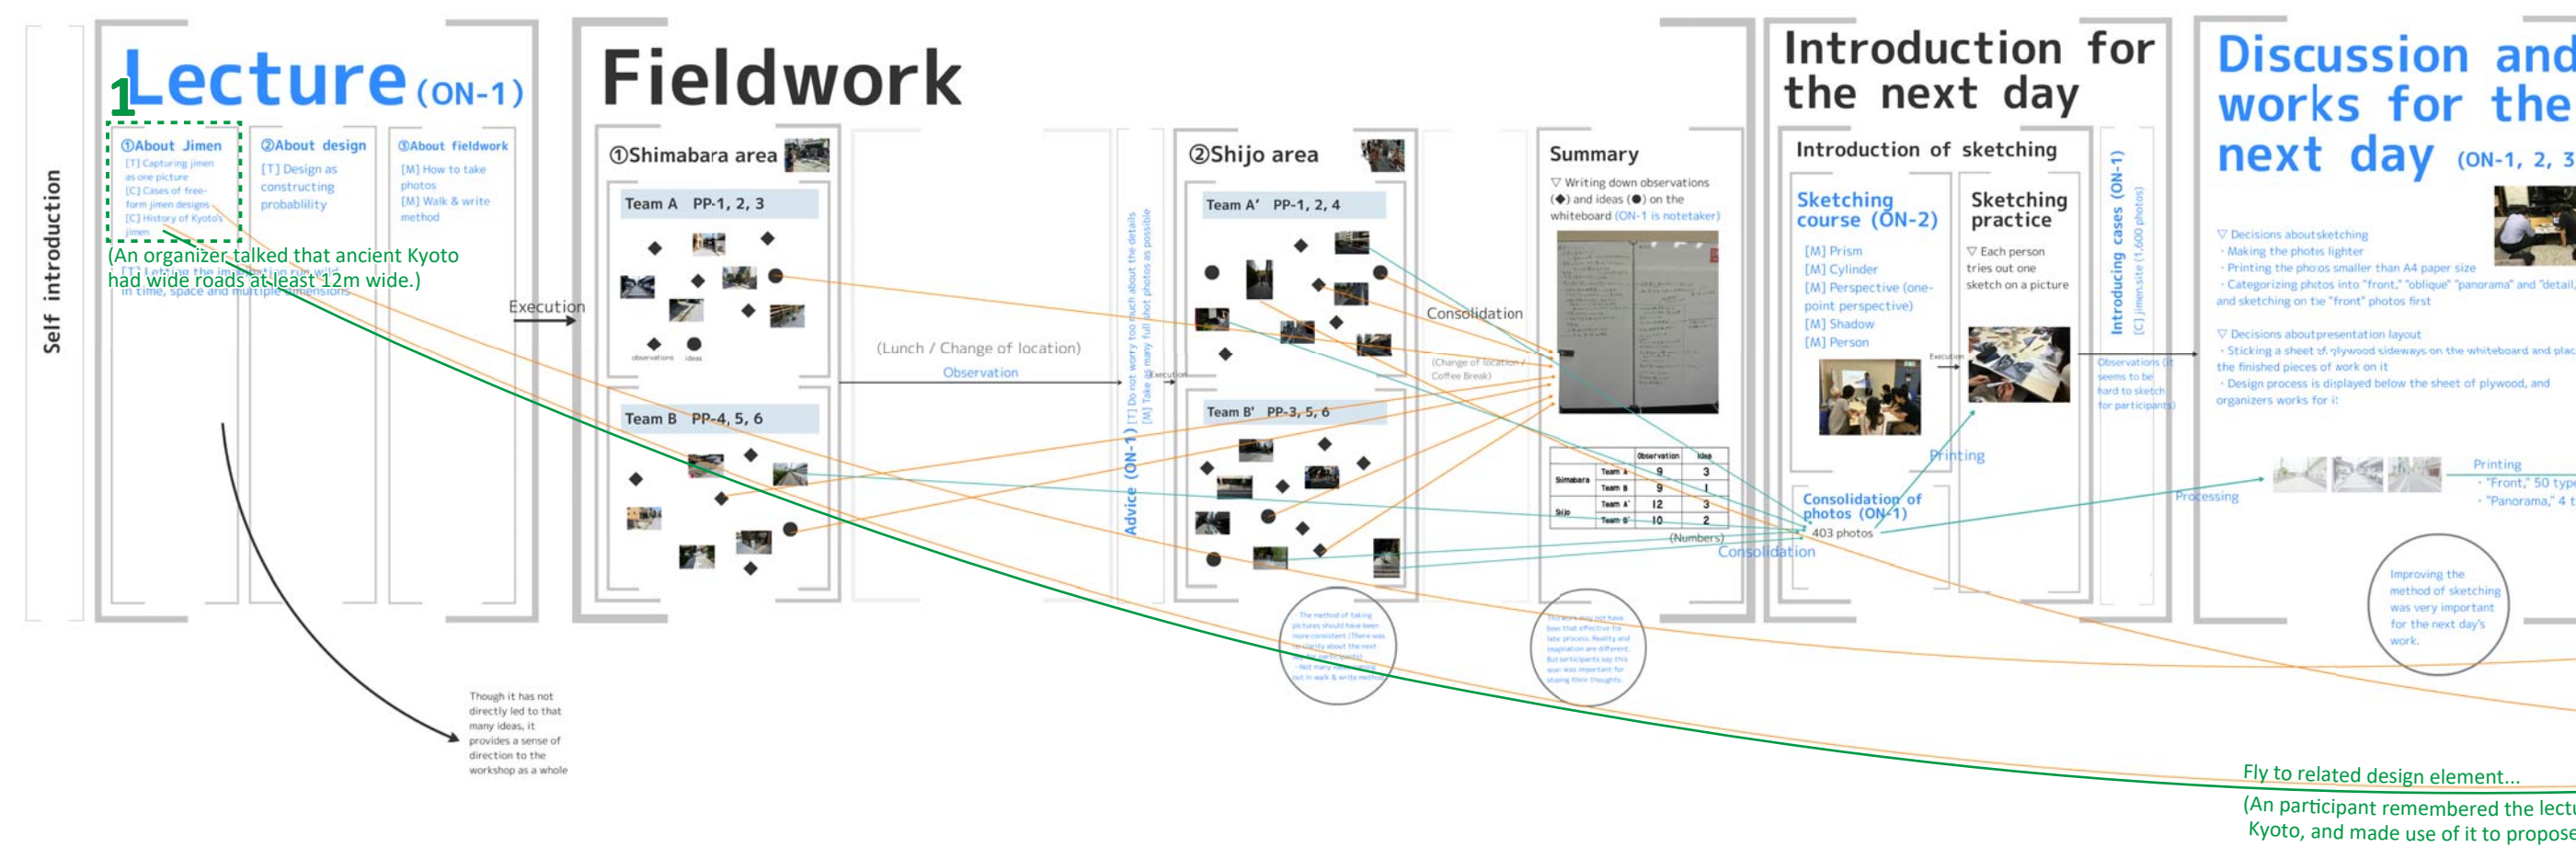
Self introduction

1 Lecture (ON-1)

①About Jimen
[T] Capturing jimen as one picture
[C] Cases of free-form jimen designs
[C] History of Kyoto's jimen
[T] Letting the imagination run wild in time, space and multiple dimensions

②About design
[T] Design as constructing probability

③About fieldwork
[M] How to take photos
[M] Walk & write method

(An organizer talked that ancient Kyoto had wide roads at least 12m wide.)

Execution

Fieldwork

①Shimabara area
Team A PP-1, 2, 3
observations ideas
Team B PP-4, 5, 6

(Lunch / Change of location)
Observation

Advice (ON-1) [T] Do not worry too much about the details [M] Take as many full shot photos as possible

Execution

②Shijo area
Team A' PP-1, 2, 4
Team B' PP-3, 5, 6

Consolidation
(Change of location / Coffee Break)

Summary
▽ Writing down observations (◆) and ideas (●) on the whiteboard (ON-1 is notetaker)

| | | Observation | Idea |
|---|---|---|---|
| Shimabara | Team A | 9 | 3 |
| | Team B | 9 | 1 |
| Shijo | Team A' | 12 | 3 |
| | Team B' | 10 | 2 |

(Numbers)
Consolidation

Introduction for the next day
Introduction of sketching
Sketching course (ON-2)
[M] Prism
[M] Cylinder
[M] Perspective (one-point perspective)
[M] Shadow
[M] Person

Execution

Sketching practice
▽ Each person tries out one sketch on a picture

Printing
Consolidation of photos (ON-1)
403 photos

Introducing cases (ON-1)
[C] jimen.site (1,600 photos)
Observations (it seems to be hard to sketch for participants)

Discussion and works for the next day (ON-1, 2, 3
▽ Decisions aboutsketching
・Making the photos lighter
・Printing the photos smaller than A4 paper size
・Categorizing photos into "front," "oblique" "panorama" and "detail
and sketching on the "front" photos first
▽ Decisions aboutpresentation layout
・Sticking a sheet of plywood sideways on the whiteboard and plac
the finished pieces of work on it
・Design process is displayed below the sheet of plywood, and
organizers works for it

Processing
Printing
・"Front," 50 type
・"Panorama," 4 t

The method of taking pictures should have been more consistent (There was no clarity about the next day's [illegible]) Not many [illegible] out in walk & write method

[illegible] did not have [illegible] effective for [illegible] process. Reality and imagination are different. But participants say this was was important for sharing their thoughts

Improving the method of sketching was very important for the next day's work.

Though it has not directly led to that many ideas, it provides a sense of direction to the workshop as a whole

Fly to related design element...
(An participant remembered the lectu
Kyoto, and made use of it to propose